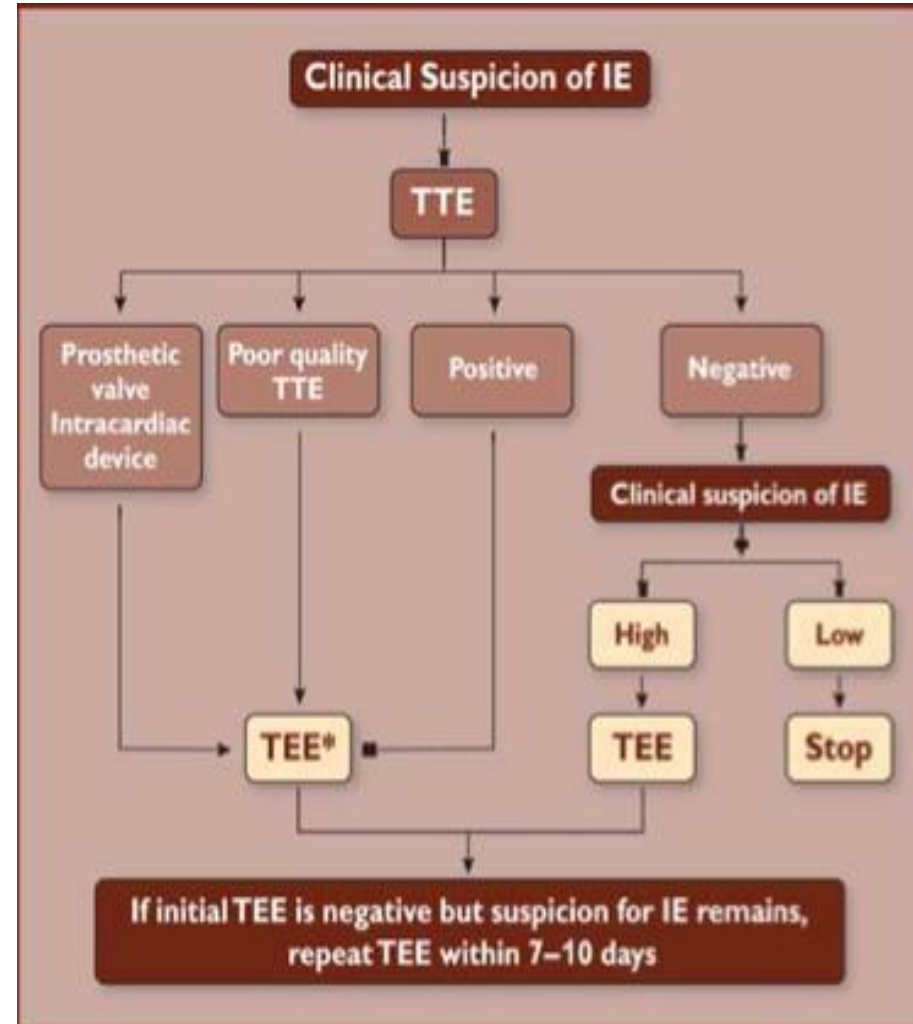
Clinical Suspicion of IE

TTE

Prosthetic valve Intracardiac device

Poor quality TTE

Positive

Negative

Clinical suspicion of IE

High

Low

TEE*

TEE

Stop

If initial TEE is negative but suspicion for IE remains, repeat TEE within 7–10 days